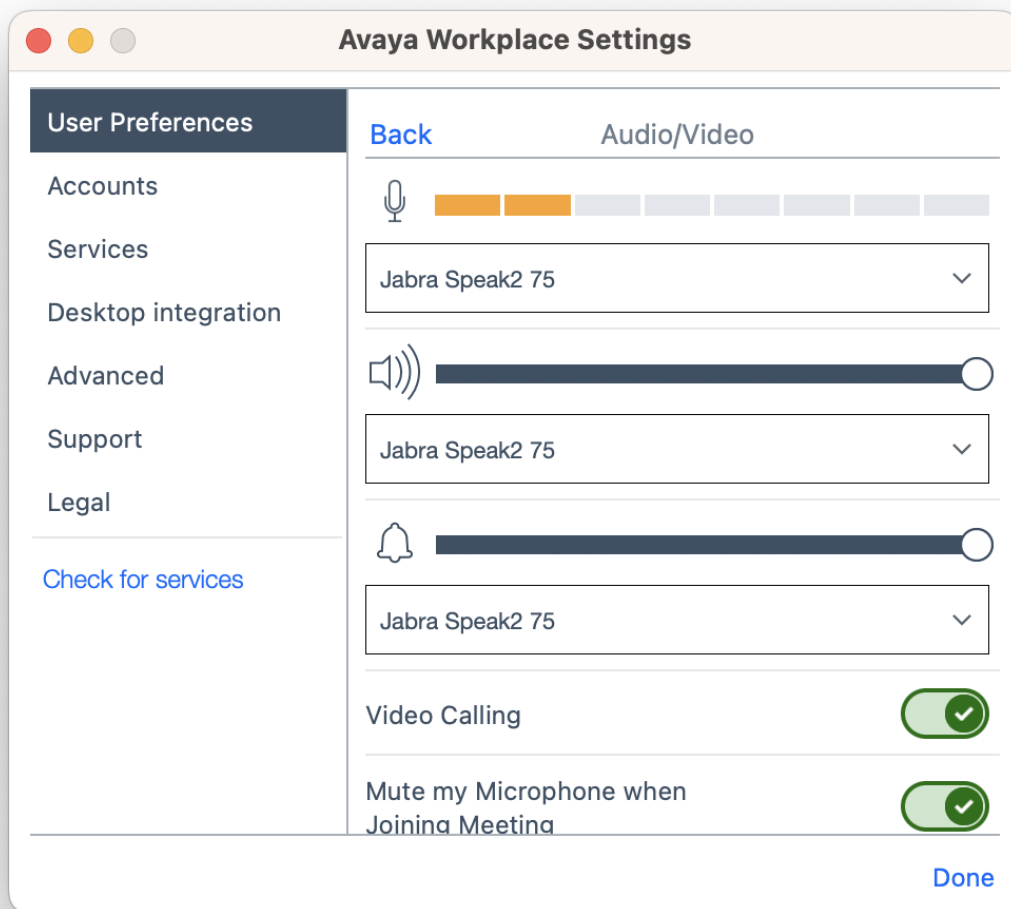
Avaya Workplace Settings

User Preferences
Accounts
Services
Desktop integration
Advanced
Support
Legal

Check for services

Back
Audio/Video

Jabra Speak2 75

Jabra Speak2 75

Jabra Speak2 75

Video Calling

Mute my Microphone when Joining Meeting

Done